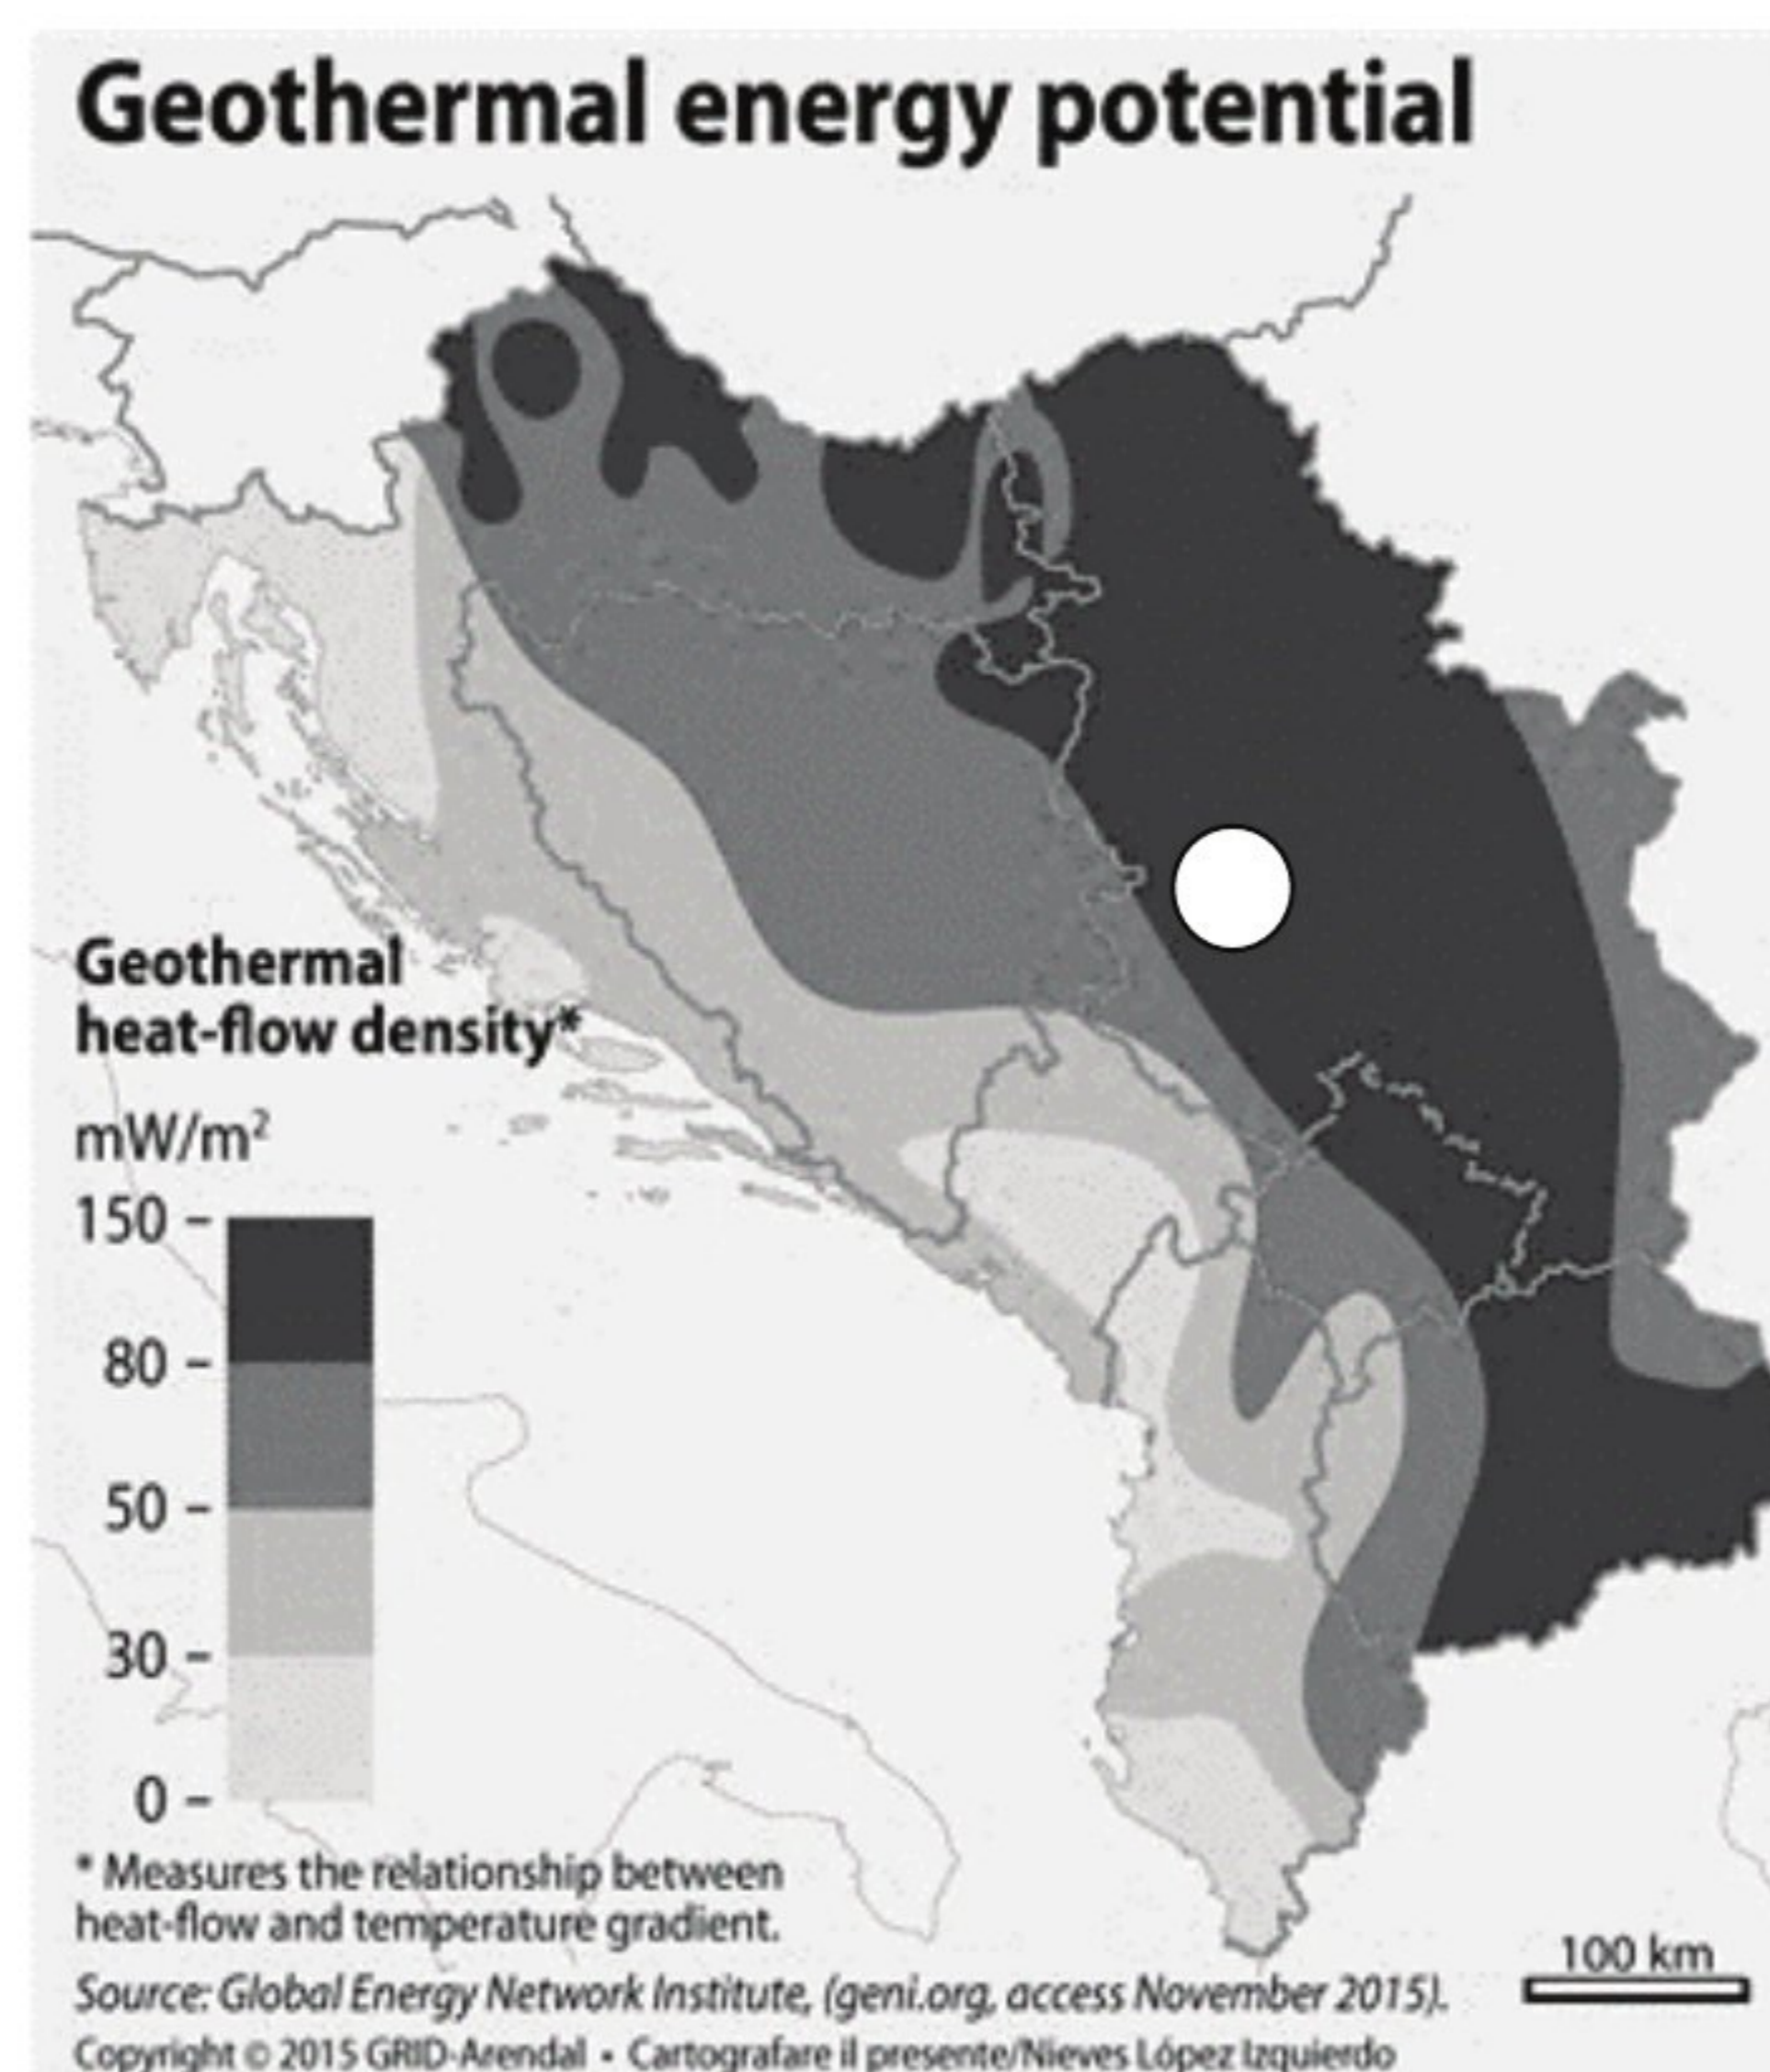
Geothermal energy potential

Geothermal heat-flow density*

mW/m$^2$

150 –

80 –

50 –

30 –

0 –

* Measures the relationship between heat-flow and temperature gradient.

Source: Global Energy Network Institute, (geni.org, access November 2015).

100 km

Copyright © 2015 GRID-Arendal • Cartografare il presente/Nieves López Izquierdo